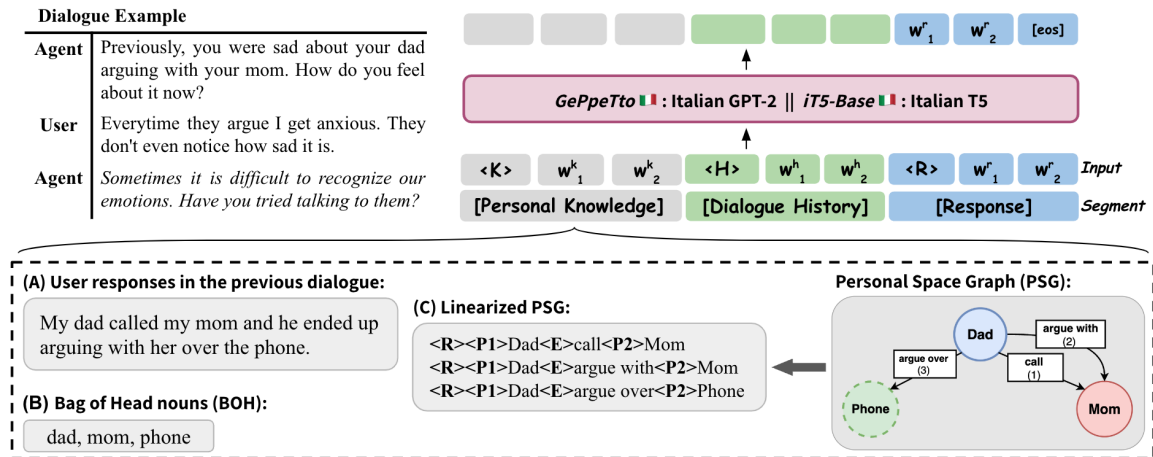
Dialogue Example

| | |
|---|---|
| **Agent** | Previously, you were sad about your dad arguing with your mom. How do you feel about it now? |
| **User** | Everytime they argue I get anxious. They don't even notice how sad it is. |
| **Agent** | *Sometimes it is difficult to recognize our emotions. Have you tried talking to them?* |

$w^r_1$ $w^r_2$ [eos]

*GePpeTto* : Italian GPT-2 || *iT5-Base* : Italian T5

<K> $w^k_1$ $w^k_2$ <H> $w^h_1$ $w^h_2$ <R> $w^r_1$ $w^r_2$ *Input*

[Personal Knowledge] [Dialogue History] [Response] *Segment*

**(A) User responses in the previous dialogue:**

My dad called my mom and he ended up arguing with her over the phone.

**(B) Bag of Head nouns (BOH):**

dad, mom, phone

**(C) Linearized PSG:**

**<R><P1>**Dad**<E>**call**<P2>**Mom
**<R><P1>**Dad**<E>**argue with**<P2>**Mom
**<R><P1>**Dad**<E>**argue over**<P2>**Phone

**Personal Space Graph (PSG):**

Dad
argue with (2)
argue over (3)
call (1)
Phone
Mom